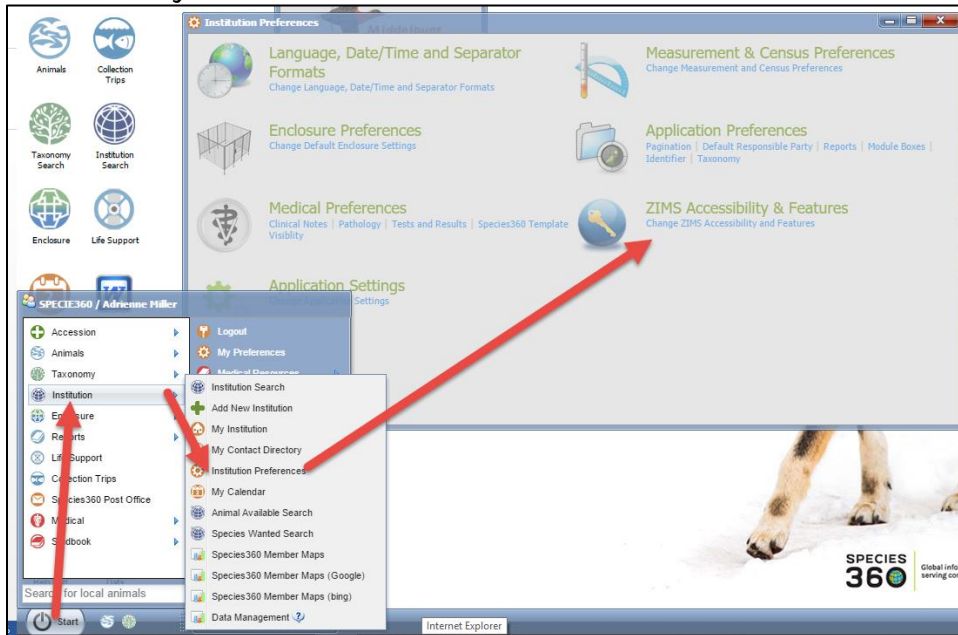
Animals
Collection Trips
Taxonomy Search
Institution Search
Enclosure
Life Support

Institution Preferences

Language, Date/Time and Separator Formats
Change Language, Date/Time and Separator Formats

Measurement & Census Preferences
Change Measurement and Census Preferences

Enclosure Preferences
Change Default Enclosure Settings

Application Preferences
Pagination | Default Responsible Party | Reports | Module Boxes | Identifier | Taxonomy

Medical Preferences
Clinical Notes | Pathology | Tests and Results | Species360 Template Visiblity

ZIMS Accessibility & Features
Change ZIMS Accessibility and Features

Application Settings
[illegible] Settings

SPECIE360 / Adrienne Miller
Accession
Animals
Taxonomy
Institution
Enclosure
Reports
Life Support
Collection Trips
Species360 Post Office
Medical
Studbook

Logout
My Preferences
Medical Resources

Institution Search
Add New Institution
My Institution
My Contact Directory
Institution Preferences
My Calendar
Animal Available Search
Species Wanted Search
Species360 Member Maps
Species360 Member Maps (Google)
Species360 Member Maps (bing)
Data Management

Search for local animals
Start
Internet Explorer

SPECIES 360
Global info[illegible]
serving co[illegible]